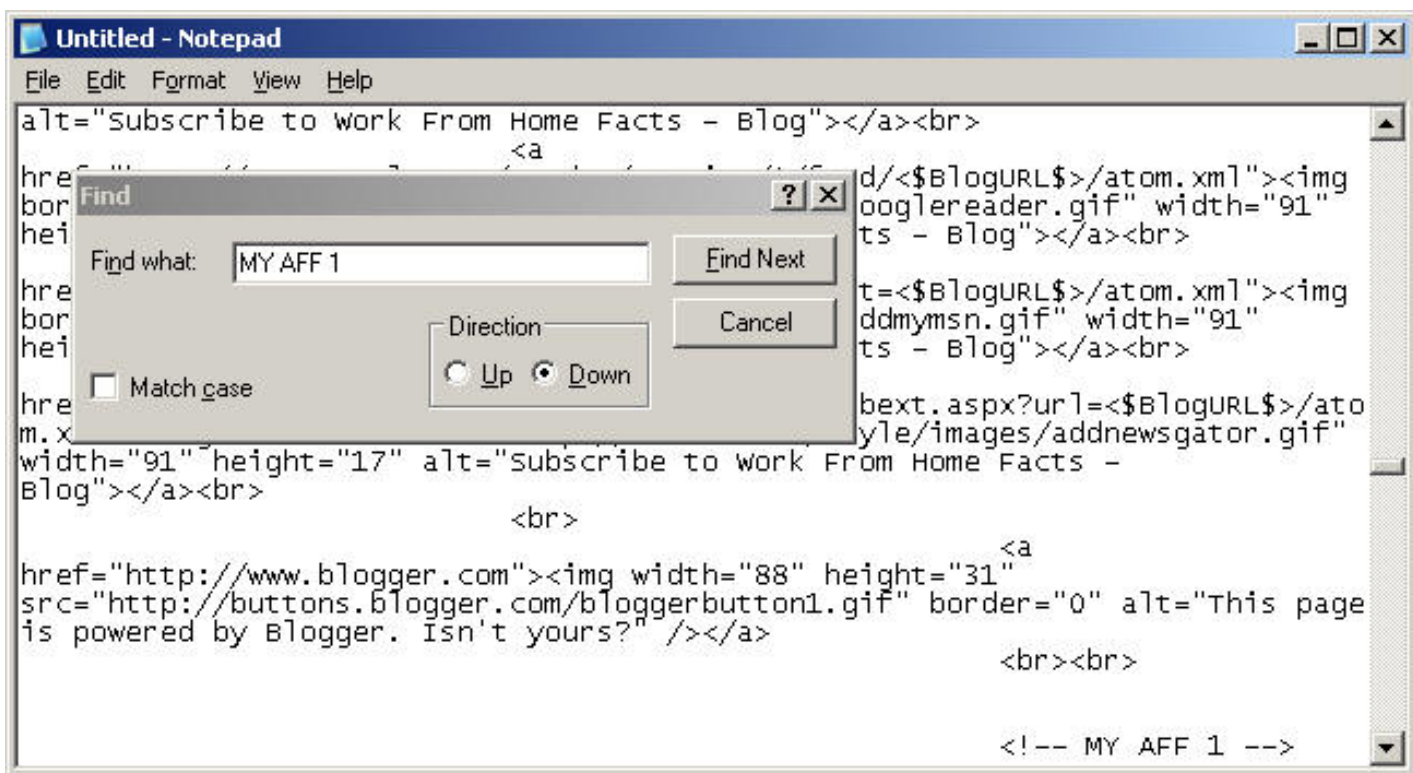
Untitled - Notepad

File Edit Format View Help

alt="Subscribe to Work From Home Facts - Blog"></a><br>
<a
href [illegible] d/<$BlogURL$>/atom.xml"><img
bor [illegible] ooglereader.gif" width="91"
hei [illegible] ts - Blog"></a><br>

hre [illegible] t=<$BlogURL$>/atom.xml"><img
bor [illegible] ddmymsn.gif" width="91"
hei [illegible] ts - Blog"></a><br>

hre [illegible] bext.aspx?url=<$BlogURL$>/ato
m.x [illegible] yle/images/addnewsgator.gif"
width="91" height="17" alt="Subscribe to Work From Home Facts - Blog"></a><br>
<br>
<a
href="http://www.blogger.com"><img width="88" height="31"
src="http://buttons.blogger.com/bloggerbutton1.gif" border="0" alt="This page is powered by Blogger. Isn't yours?" /></a>
<br><br>

<!-- MY AFF 1 -->

Find

?

Find what: MY AFF 1

Find Next

Cancel

Direction

Up Down

Match case